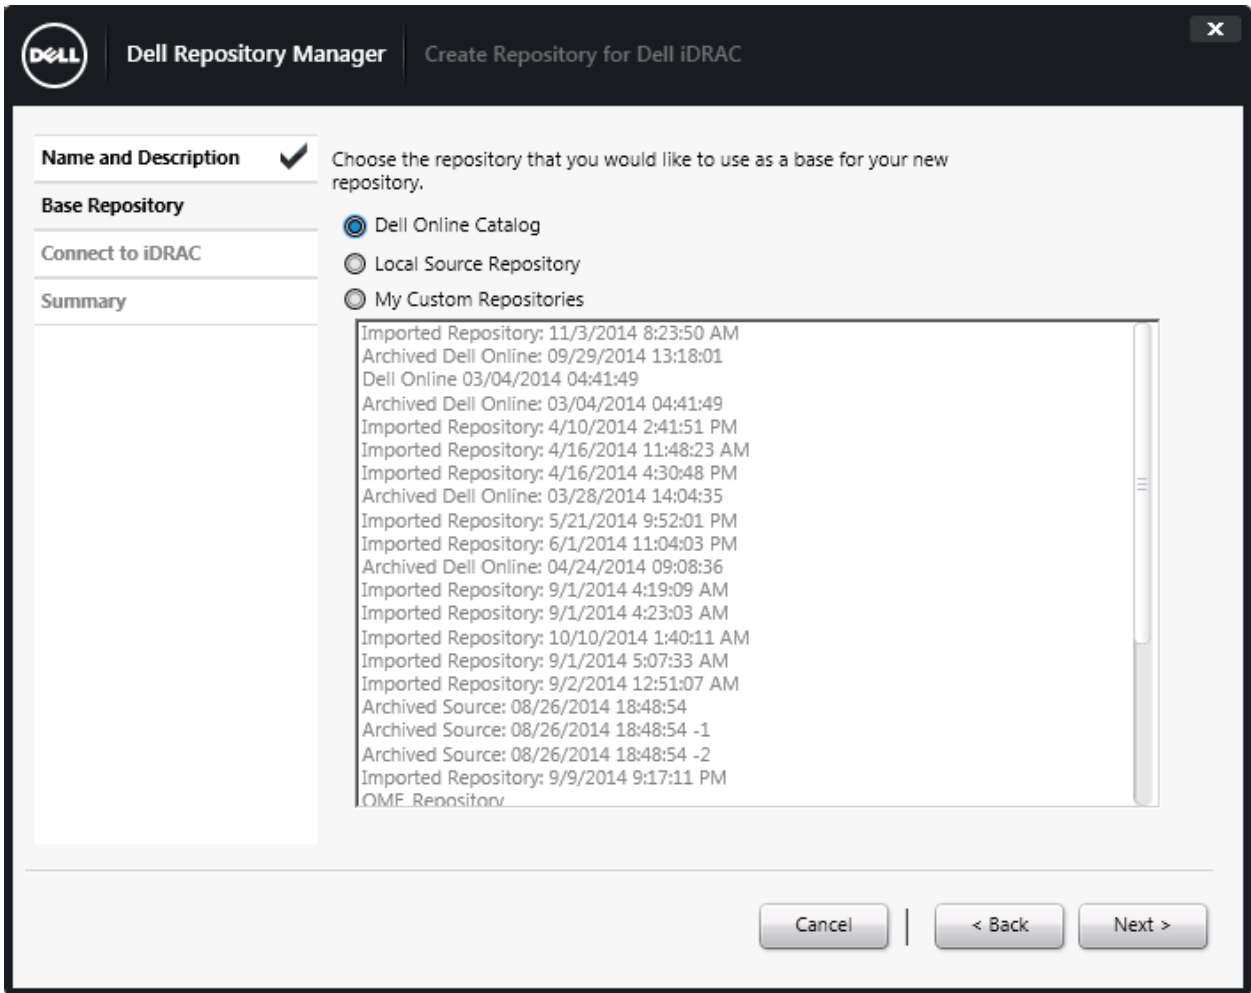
DELL Dell Repository Manager Create Repository for Dell iDRAC

×

Name and Description

Base Repository

Connect to iDRAC

Summary

Choose the repository that you would like to use as a base for your new repository.

Dell Online Catalog

Local Source Repository

My Custom Repositories

Imported Repository: 11/3/2014 8:23:50 AM
Archived Dell Online: 09/29/2014 13:18:01
Dell Online 03/04/2014 04:41:49
Archived Dell Online: 03/04/2014 04:41:49
Imported Repository: 4/10/2014 2:41:51 PM
Imported Repository: 4/16/2014 11:48:23 AM
Imported Repository: 4/16/2014 4:30:48 PM
Archived Dell Online: 03/28/2014 14:04:35
Imported Repository: 5/21/2014 9:52:01 PM
Imported Repository: 6/1/2014 11:04:03 PM
Archived Dell Online: 04/24/2014 09:08:36
Imported Repository: 9/1/2014 4:19:09 AM
Imported Repository: 9/1/2014 4:23:03 AM
Imported Repository: 10/10/2014 1:40:11 AM
Imported Repository: 9/1/2014 5:07:33 AM
Imported Repository: 9/2/2014 12:51:07 AM
Archived Source: 08/26/2014 18:48:54
Archived Source: 08/26/2014 18:48:54 -1
Archived Source: 08/26/2014 18:48:54 -2
Imported Repository: 9/9/2014 9:17:11 PM
OME Repository

Cancel

< Back

Next >